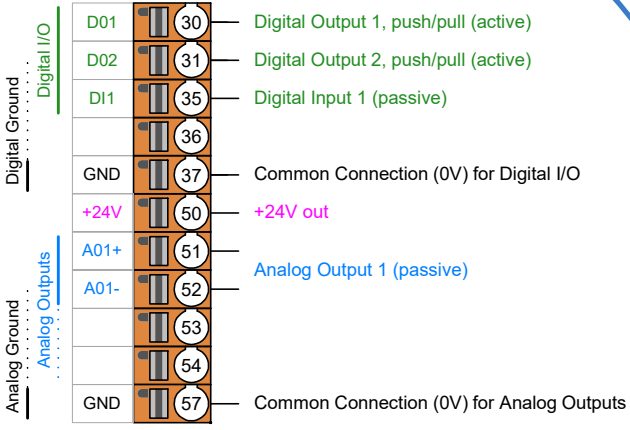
Digital Ground
Digital I/O

| | |
|---|---|
| D01 | 30 |
| D02 | 31 |
| DI1 | 35 |
| | 36 |
| GND | 37 |
| +24V | 50 |
| A01+ | 51 |
| A01- | 52 |
| | 53 |
| | 54 |
| GND | 57 |

Digital Output 1, push/pull (active)
Digital Output 2, push/pull (active)
Digital Input 1 (passive)
Common Connection (0V) for Digital I/O
+24V out
Analog Output 1 (passive)
Common Connection (0V) for Analog Outputs

Analog Ground
Analog Outputs